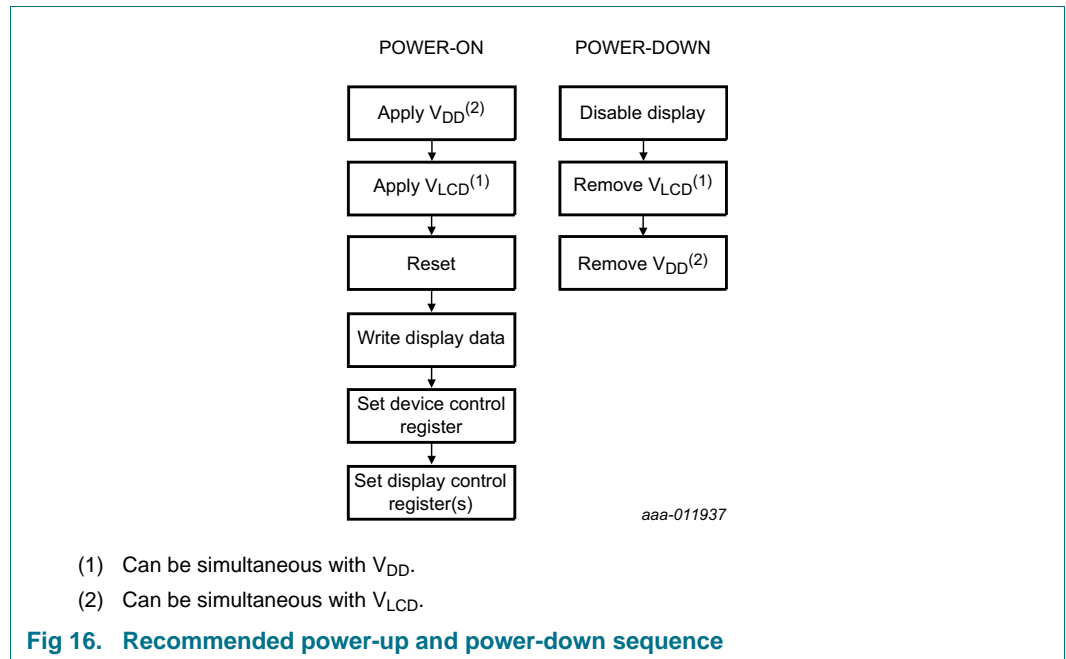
POWER-ON

Apply $V_{DD}^{(2)}$

Apply $V_{LCD}^{(1)}$

Reset

Write display data

Set device control register

Set display control register(s)

POWER-DOWN

Disable display

Remove $V_{LCD}^{(1)}$

Remove $V_{DD}^{(2)}$

aaa-011937

(1) Can be simultaneous with $V_{DD}$.

(2) Can be simultaneous with $V_{LCD}$.

Fig 16. Recommended power-up and power-down sequence